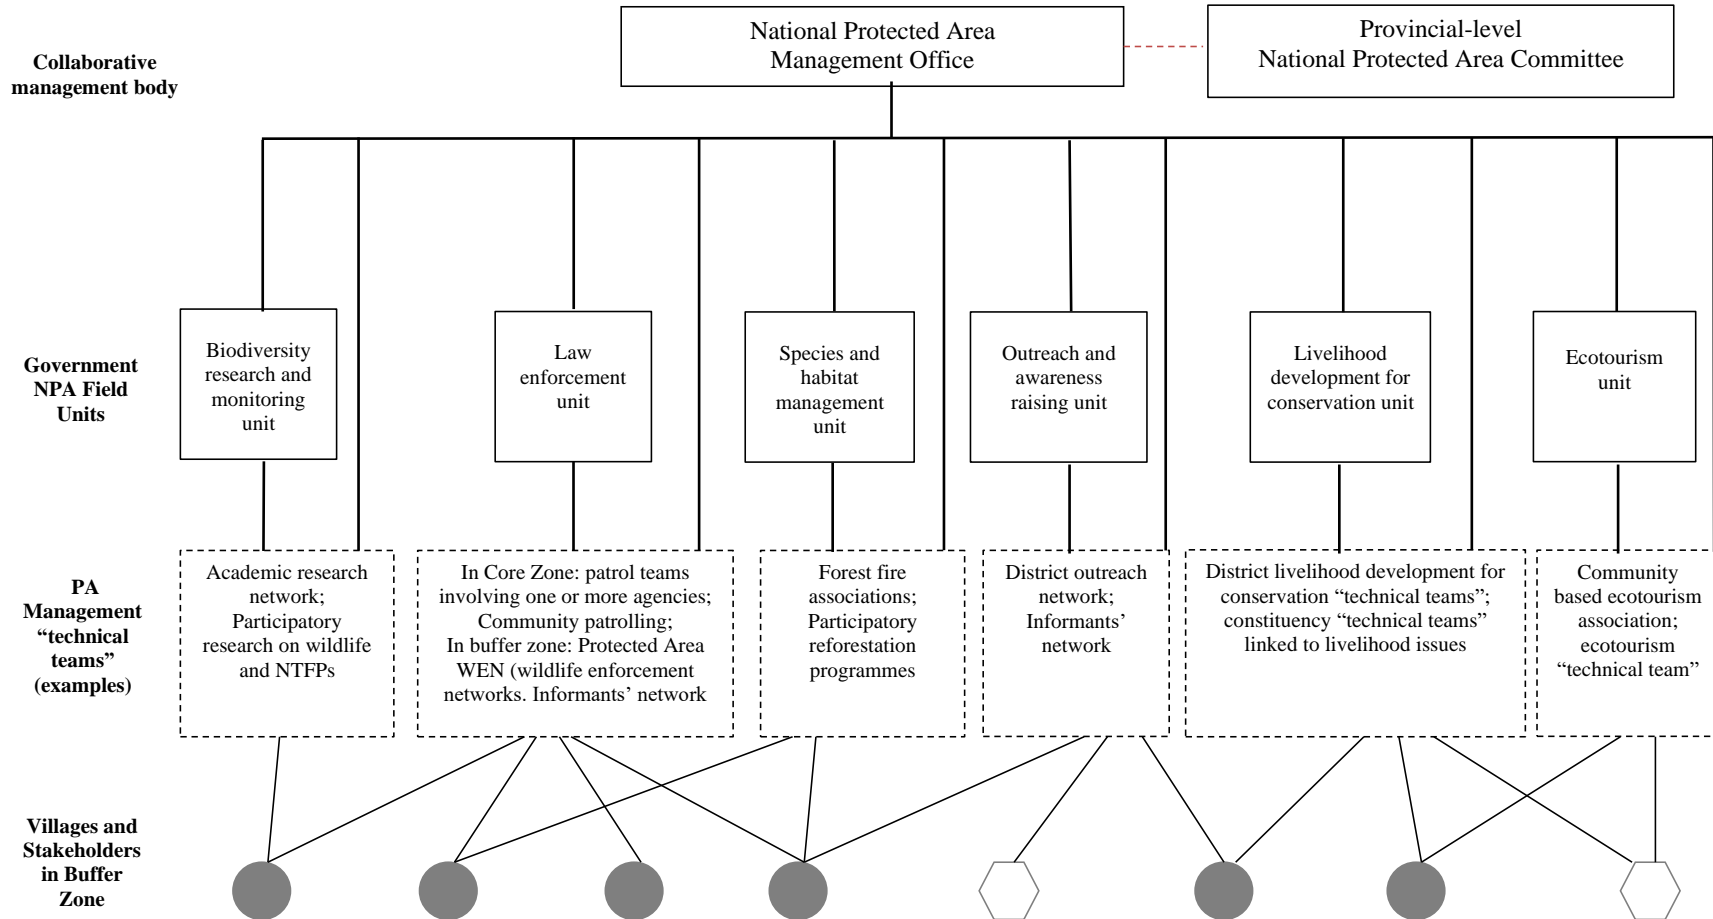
Collaborative management body

National Protected Area Management Office

Provincial-level National Protected Area Committee

Government NPA Field Units

Biodiversity research and monitoring unit

Law enforcement unit

Species and habitat management unit

Outreach and awareness raising unit

Livelihood development for conservation unit

Ecotourism unit

PA Management "technical teams" (examples)

Academic research network; Participatory research on wildlife and NTFPs

In Core Zone: patrol teams involving one or more agencies; Community patrolling; In buffer zone: Protected Area WEN (wildlife enforcement networks. Informants' network

Forest fire associations; Participatory reforestation programmes

District outreach network; Informants' network

District livelihood development for conservation "technical teams"; constituency "technical teams" linked to livelihood issues

Community based ecotourism association; ecotourism "technical team"

Villages and Stakeholders in Buffer Zone